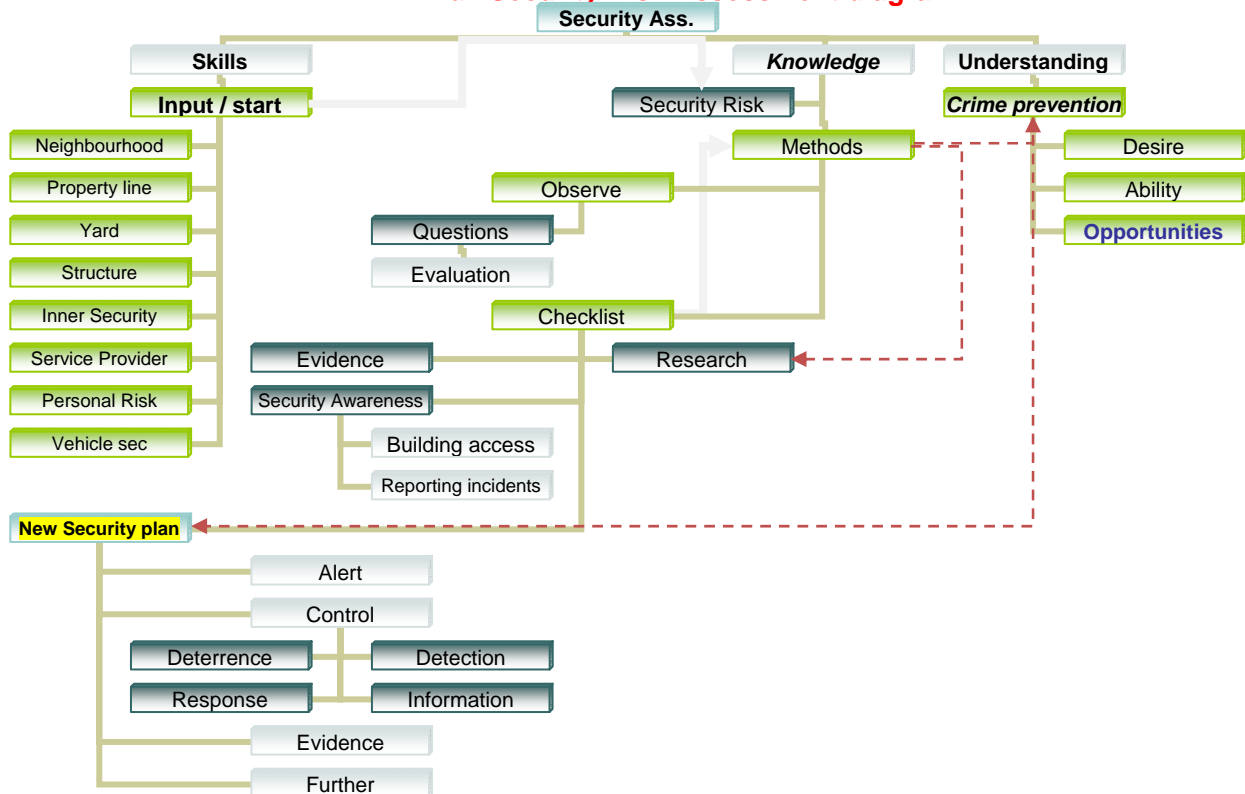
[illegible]

Security Ass.

Skills

Knowledge

Understanding

Input / start

Security Risk

Crime prevention

Neighbourhood

Methods

Desire

Property line

Observe

Ability

Yard

Questions

Opportunities

Structure

Evaluation

Inner Security

Checklist

Service Provider

Evidence

Research

Personal Risk

Security Awareness

Vehicle sec

Building access

Reporting incidents

New Security plan

Alert

Control

Deterrence

Detection

Response

Information

Evidence

Further